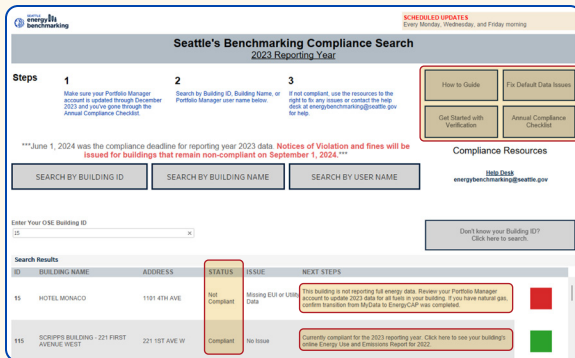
seattle energy benchmarking

SCHEDULED UPDATES
Every Monday, Wednesday, and Friday morning

Seattle's Benchmarking Compliance Search
2023 Reporting Year

Steps

1
Make sure your Portfolio Manager account is updated through December 2023 and you've gone through the Annual Compliance Checklist.

2
Search by Building ID, Building Name, or Portfolio Manager user name below.

3
If not compliant, use the resources to the right to fix any issues or contact the help desk at energybenchmarking@seattle.gov for help.

How to Guide

Fix Default Data Issues

Get Started with Verification

Annual Compliance Checklist

***June 1, 2024 was the compliance deadline for reporting year 2023 data. Notices of Violation and fines will be issued for buildings that remain non-compliant on September 1, 2024.***

Compliance Resources

Help Desk
energybenchmarking@seattle.gov

SEARCH BY BUILDING ID

SEARCH BY BUILDING NAME

SEARCH BY USER NAME

Enter Your OSE Building ID
15

Don't know your Building ID? Click here to search.

Search Results

| ID | BUILDING NAME | ADDRESS | STATUS | ISSUE | NEXT STEPS |
|---|---|---|---|---|---|
| 15 | HOTEL MONACO | 1101 4TH AVE | Not Compliant | Missing EUI or Utility Data | This building is not reporting full energy data. Review your Portfolio Manager account to update 2023 data for all fuels in your building. If you have natural gas, confirm transition from MyData to EnergyCAP was completed. |
| 115 | SCRIPPS BUILDING - 221 FIRST AVENUE WEST | 221 1ST AVE W | Compliant | No Issue | Currently compliant for the 2023 reporting year. Click here to see your building's online Energy Use and Emissions Report for 2022. |